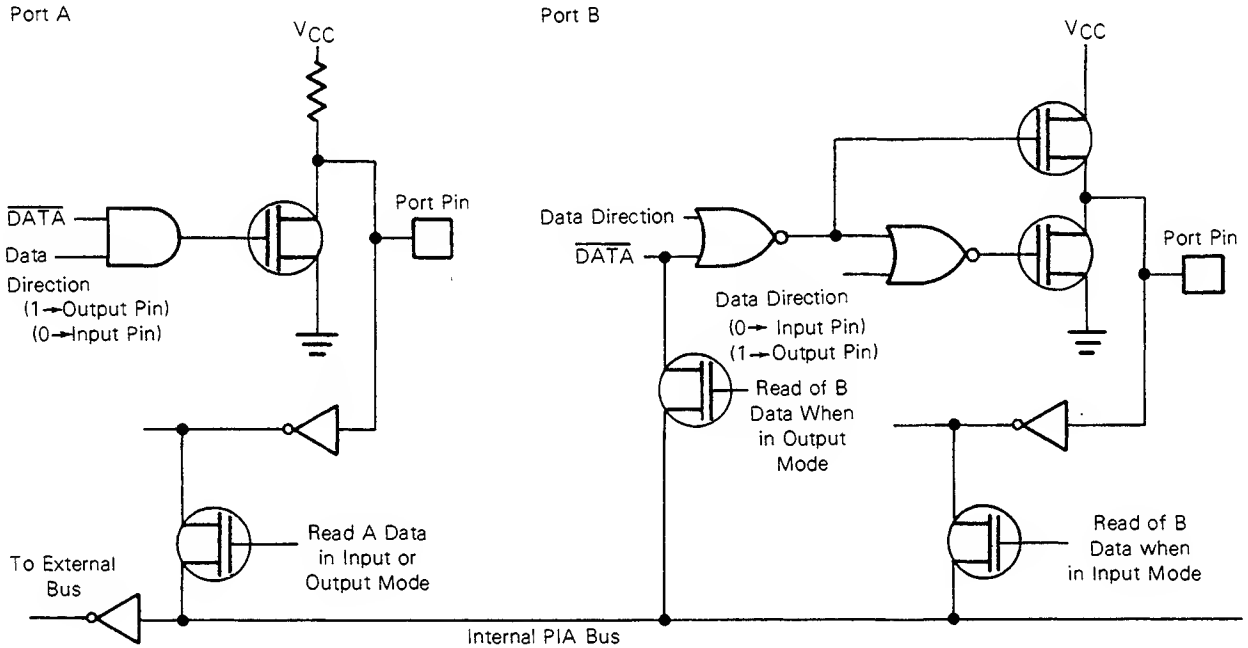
Port A

$V_{CC}$

$\overline{DATA}$

Data Direction (1→Output Pin) (0→Input Pin)

Port Pin

Read A Data in Input or Output Mode

To External Bus

Port B

$V_{CC}$

Data Direction

$\overline{DATA}$

Data Direction (0→ Input Pin) (1→Output Pin)

Port Pin

Read of B Data When in Output Mode

Read of B Data when in Input Mode

Internal PIA Bus